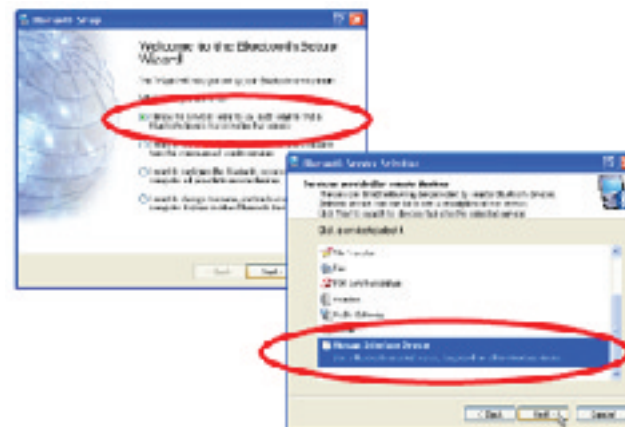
Bluetooth Setup

Welcome to the Bluetooth Setup Wizard

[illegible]

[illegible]

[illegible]

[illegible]

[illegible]

Back Next

Bluetooth Service Selection

Services provided by remote devices

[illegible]

Select a service to use

File Transfer

Fax

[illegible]

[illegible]

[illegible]

Bluetooth Advanced Device

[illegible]

< Back Next > Cancel